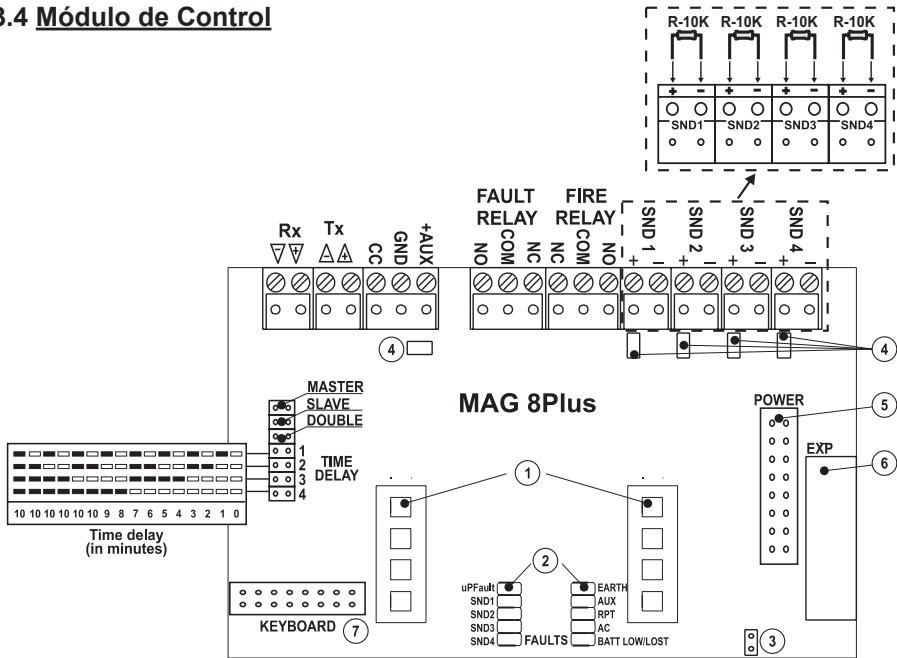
3.4 Módulo de Control

R-10K R-10K R-10K R-10K
+ − + − + − + −
SND1 SND2 SND3 SND4

Rx Tx CC GND +AUX
FAULT RELAY NO COM NC
FIRE RELAY NC COM NO
SND 1 SND 2 SND 3 SND 4
+ − + − + − + −

4
4

MASTER
SLAVE
DOUBLE

MAG 8Plus

POWER
5
EXP
6

1
2
3
4
TIME DELAY

10 10 10 10 10 10 9 8 7 6 5 4 3 2 1 0
Time delay (in minutes)

1

2
uPFault
SND1
SND2
SND3
SND4
FAULTS
EARTH
AUX
RPT
AC
BATT LOW/LOST

KEYBOARD 7

3